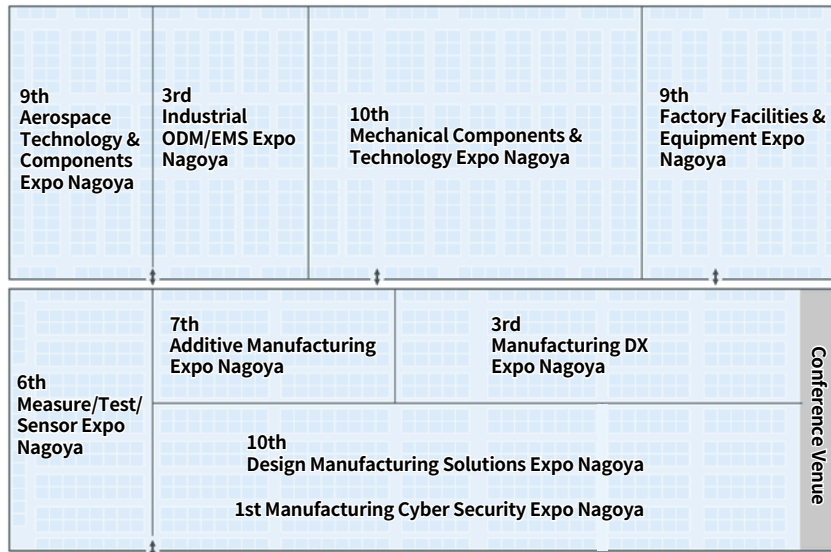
9th
Aerospace Technology & Components Expo Nagoya

3rd
Industrial ODM/EMS Expo Nagoya

10th
Mechanical Components & Technology Expo Nagoya

9th
Factory Facilities & Equipment Expo Nagoya

6th
Measure/Test/ Sensor Expo Nagoya

7th
Additive Manufacturing Expo Nagoya

3rd
Manufacturing DX Expo Nagoya

Conference Venue

10th
Design Manufacturing Solutions Expo Nagoya

1st Manufacturing Cyber Security Expo Nagoya